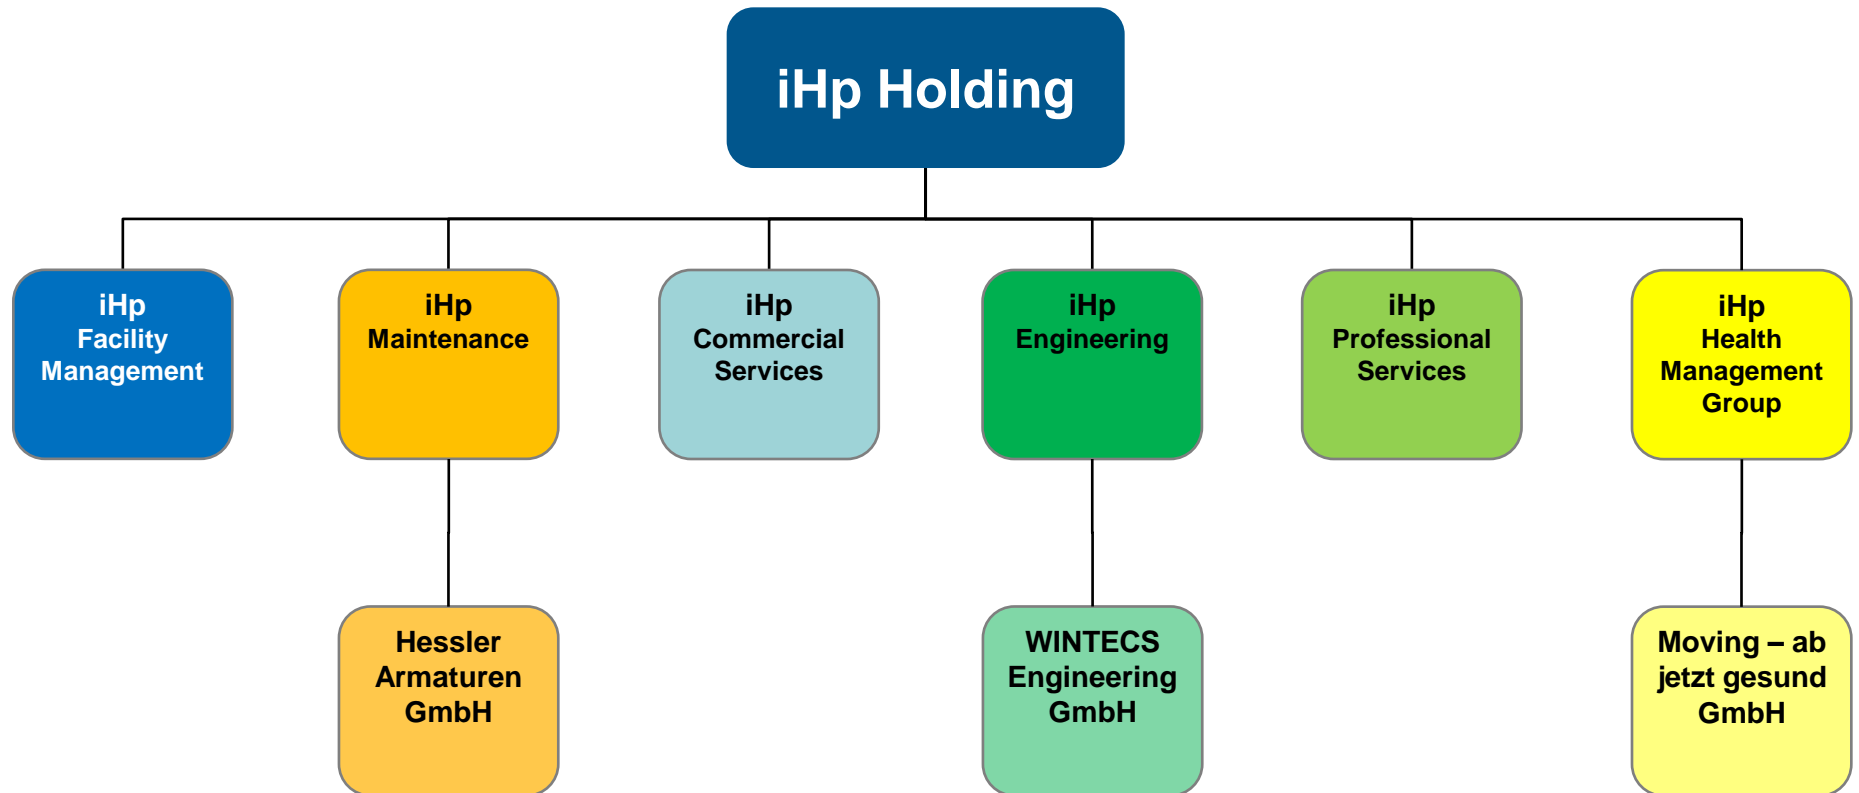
iHp Holding

iHp
Facility
Management

iHp
Maintenance

iHp
Commercial
Services

iHp
Engineering

iHp
Professional
Services

iHp
Health
Management
Group

Hessler
Armaturen
GmbH

WINTECS
Engineering
GmbH

Moving – ab
jetzt gesund
GmbH